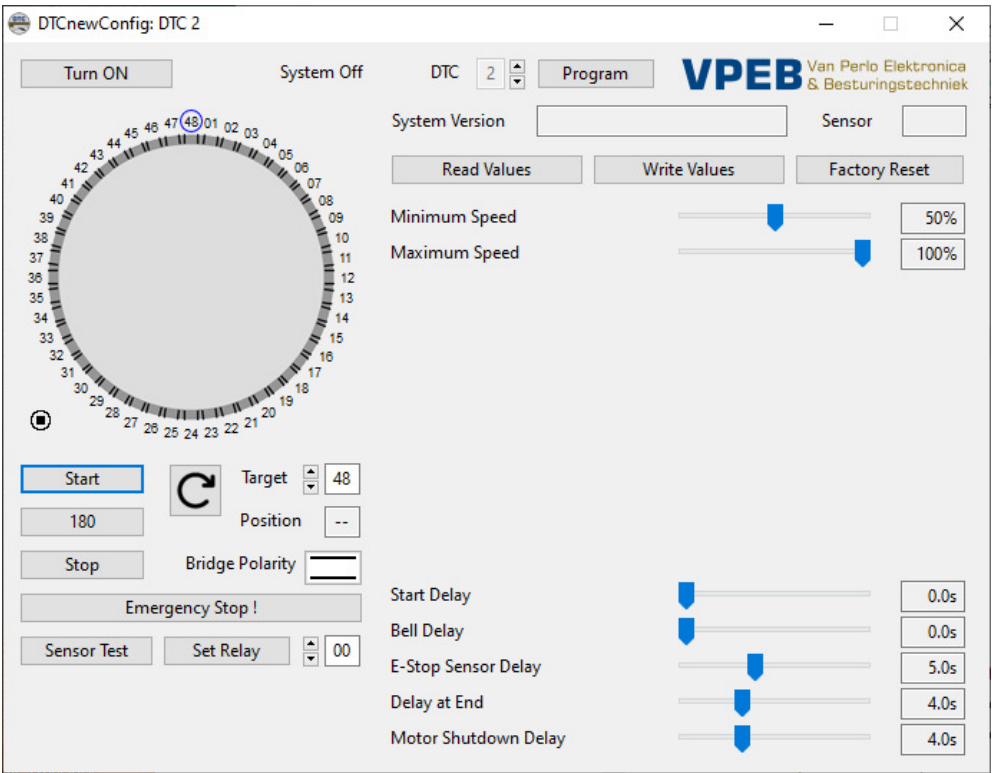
DTCnewConfig: DTC 2

Turn ON

System Off

DTC 2 Program

VPEB Van Perlo Elektronica & Besturingstechniek

48 01 02 03 04 05 06 07 08 09 10 11 12 13 14 15 16 17 18 19 20 21 22 23 24 25 26 27 28 29 30 31 32 33 34 35 36 37 38 39 40 41 42 43 44 45 46 47

System Version

Sensor

Read Values

Write Values

Factory Reset

Minimum Speed 50%

Maximum Speed 100%

Start

180

Stop

Target 48

Position --

Bridge Polarity

Emergency Stop !

Sensor Test

Set Relay 00

Start Delay 0.0s

Bell Delay 0.0s

E-Stop Sensor Delay 5.0s

Delay at End 4.0s

Motor Shutdown Delay 4.0s